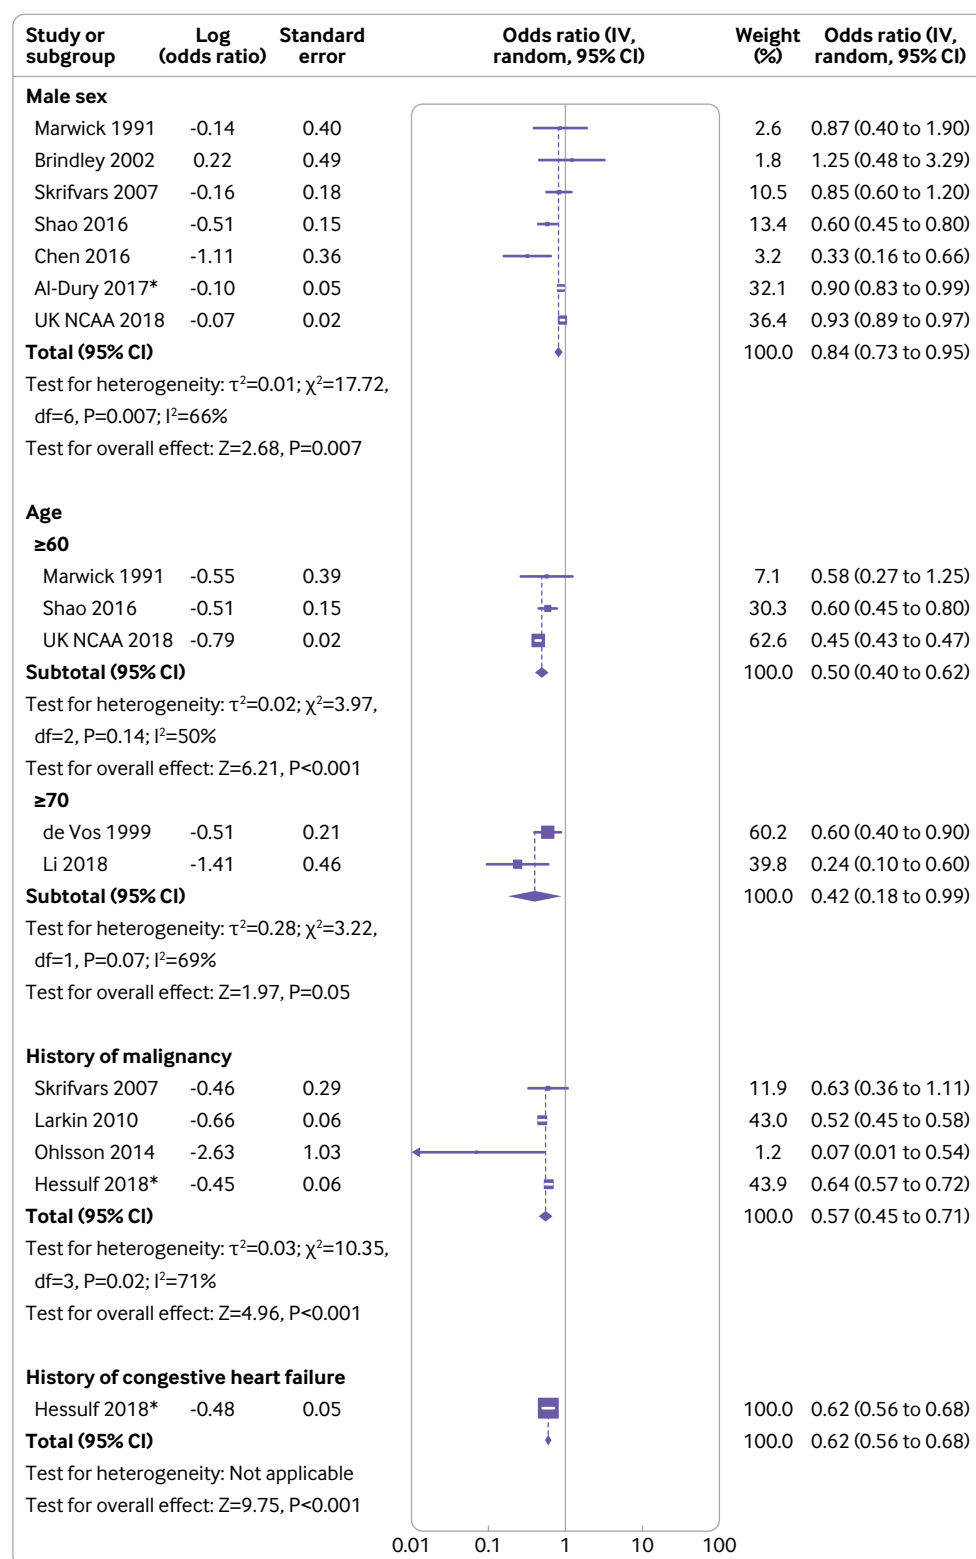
| Study or subgroup | Log (odds ratio) | Standard error | Odds ratio (IV, random, 95% CI) | Weight (%) | Odds ratio (IV, random, 95% CI) |
|---|---|---|---|---|---|
| **Male sex** | | | | | |
| Marwick 1991 | -0.14 | 0.40 | | 2.6 | 0.87 (0.40 to 1.90) |
| Brindley 2002 | 0.22 | 0.49 | | 1.8 | 1.25 (0.48 to 3.29) |
| Skrifvars 2007 | -0.16 | 0.18 | | 10.5 | 0.85 (0.60 to 1.20) |
| Shao 2016 | -0.51 | 0.15 | | 13.4 | 0.60 (0.45 to 0.80) |
| Chen 2016 | -1.11 | 0.36 | | 3.2 | 0.33 (0.16 to 0.66) |
| Al-Dury 2017* | -0.10 | 0.05 | | 32.1 | 0.90 (0.83 to 0.99) |
| UK NCAA 2018 | -0.07 | 0.02 | | 36.4 | 0.93 (0.89 to 0.97) |
| **Total (95% CI)** | | | | 100.0 | 0.84 (0.73 to 0.95) |
| Test for heterogeneity: τ$^2$=0.01; χ$^2$=17.72, df=6, P=0.007; I$^2$=66% | | | | | |
| Test for overall effect: Z=2.68, P=0.007 | | | | | |
| **Age** | | | | | |
| **≥60** | | | | | |
| Marwick 1991 | -0.55 | 0.39 | | 7.1 | 0.58 (0.27 to 1.25) |
| Shao 2016 | -0.51 | 0.15 | | 30.3 | 0.60 (0.45 to 0.80) |
| UK NCAA 2018 | -0.79 | 0.02 | | 62.6 | 0.45 (0.43 to 0.47) |
| **Subtotal (95% CI)** | | | | 100.0 | 0.50 (0.40 to 0.62) |
| Test for heterogeneity: τ$^2$=0.02; χ$^2$=3.97, df=2, P=0.14; I$^2$=50% | | | | | |
| Test for overall effect: Z=6.21, P<0.001 | | | | | |
| **≥70** | | | | | |
| de Vos 1999 | -0.51 | 0.21 | | 60.2 | 0.60 (0.40 to 0.90) |
| Li 2018 | -1.41 | 0.46 | | 39.8 | 0.24 (0.10 to 0.60) |
| **Subtotal (95% CI)** | | | | 100.0 | 0.42 (0.18 to 0.99) |
| Test for heterogeneity: τ$^2$=0.28; χ$^2$=3.22, df=1, P=0.07; I$^2$=69% | | | | | |
| Test for overall effect: Z=1.97, P=0.05 | | | | | |
| **History of malignancy** | | | | | |
| Skrifvars 2007 | -0.46 | 0.29 | | 11.9 | 0.63 (0.36 to 1.11) |
| Larkin 2010 | -0.66 | 0.06 | | 43.0 | 0.52 (0.45 to 0.58) |
| Ohlsson 2014 | -2.63 | 1.03 | | 1.2 | 0.07 (0.01 to 0.54) |
| Hessulf 2018* | -0.45 | 0.06 | | 43.9 | 0.64 (0.57 to 0.72) |
| **Total (95% CI)** | | | | 100.0 | 0.57 (0.45 to 0.71) |
| Test for heterogeneity: τ$^2$=0.03; χ$^2$=10.35, df=3, P=0.02; I$^2$=71% | | | | | |
| Test for overall effect: Z=4.96, P<0.001 | | | | | |
| **History of congestive heart failure** | | | | | |
| Hessulf 2018* | -0.48 | 0.05 | | 100.0 | 0.62 (0.56 to 0.68) |
| **Total (95% CI)** | | | | 100.0 | 0.62 (0.56 to 0.68) |
| Test for heterogeneity: Not applicable | | | | | |
| Test for overall effect: Z=9.75, P<0.001 | | | | | |

0.01 0.1 1 10 100